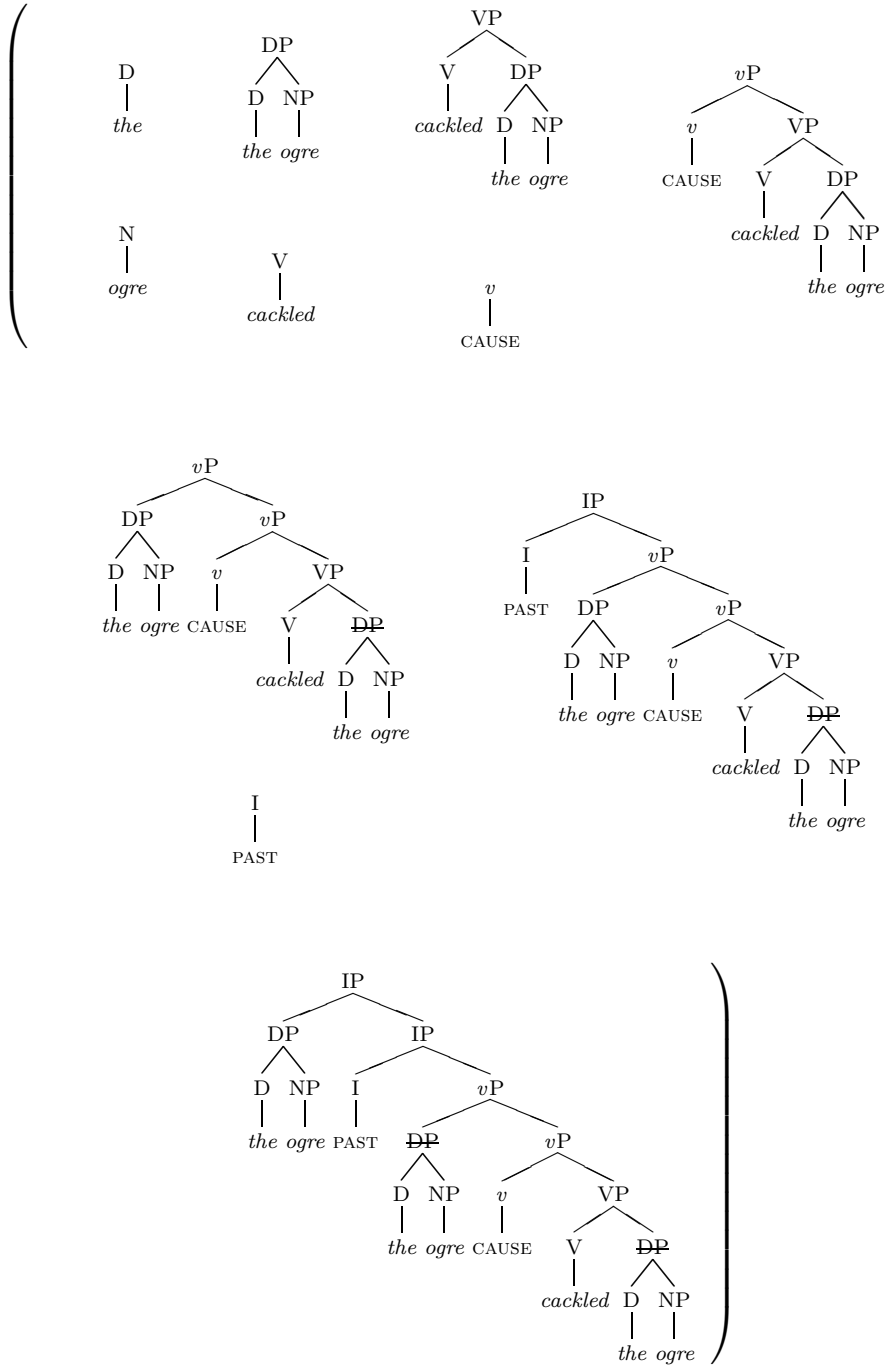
D
the

DP
D NP
the ogre

VP
V DP
cackled D NP
the ogre

vP
v VP
CAUSE V DP
cackled D NP
the ogre

N
ogre

V
cackled

v
CAUSE

vP
DP vP
D NP v VP
the ogre CAUSE V ~~DP~~
cackled D NP
the ogre

IP
I vP
PAST DP vP
D NP v VP
the ogre CAUSE V ~~DP~~
cackled D NP
the ogre

I
PAST

IP
DP IP
D NP I vP
the ogre PAST ~~DP~~ vP
D NP v VP
the ogre CAUSE V ~~DP~~
cackled D NP
the ogre